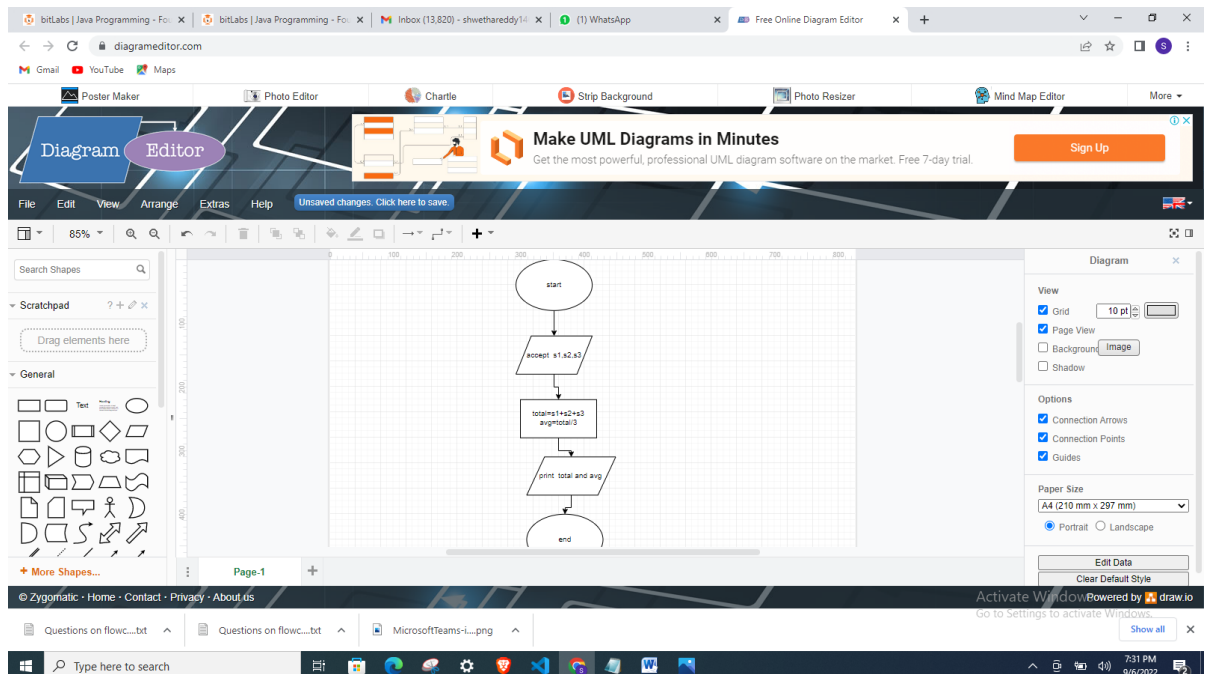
bitLabs | Java Programming - Fo ×
bitLabs | Java Programming - Fo ×
Inbox (13,820) - shwethareddy14 ×
(1) WhatsApp ×
Free Online Diagram Editor ×
+

diagrameditor.com

Gmail YouTube Maps

Poster Maker Photo Editor Chartle Strip Background Photo Resizer Mind Map Editor More

Diagram Editor

Make UML Diagrams in Minutes
Get the most powerful, professional UML diagram software on the market. Free 7-day trial.
Sign Up

File Edit View Arrange Extras Help Unsaved changes. Click here to save.

85%

Search Shapes

Scratchpad

Drag elements here

General

Text

+ More Shapes...

start

accept s1,s2,s3

total=s1+s2+s3
avg=total/3

print total and avg

end

Page-1

Diagram

View
Grid 10 pt
Page View
Background Image
Shadow

Options
Connection Arrows
Connection Points
Guides

Paper Size
A4 (210 mm x 297 mm)
Portrait Landscape

Edit Data
Clear Default Style

© Zygomatic · Home · Contact · Privacy · About us

Activate Windows
Go to Settings to activate Windows.
Powered by draw.io

Questions on flowc....txt
Questions on flowc....txt
MicrosoftTeams-i....png
Show all

Type here to search

7:31 PM
9/6/2022